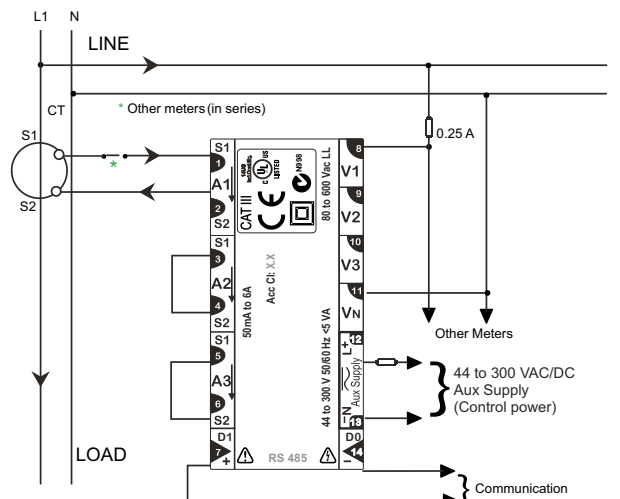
L1 N

LINE

CT

* Other meters (in series)

S1

S2

*

0.25 A

S1
1
A1
2
S2

CAT III

CE

80 to 600 Vac LL

8
V1
9
V2
10
V3
11
VN

S1
3
A2
4
S2
S1
5
A3
6
S2

50mA to 6A

Acc Cl: X.X

44 to 300 V 50/60 Hz <5 VA

Aux Supply

12
L+
N-
13

Other Meters

44 to 300 VAC/DC
Aux Supply
(Control power)

D1
7
+

RS 485

D0
14
-

LOAD

Communication